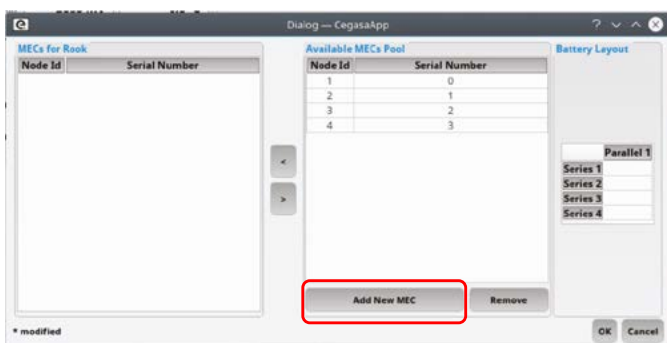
Dialog — CegasaApp

MECs for Rook

| Node Id | Serial Number |
|---|---|

<

>

Available MECs Pool

| Node Id | Serial Number |
|---|---|
| 1 | 0 |
| 2 | 1 |
| 3 | 2 |
| 4 | 3 |

Add New MEC

Remove

Battery Layout

| | Parallel 1 |
|---|---|
| Series 1 | |
| Series 2 | |
| Series 3 | |
| Series 4 | |

* modified

OK

Cancel